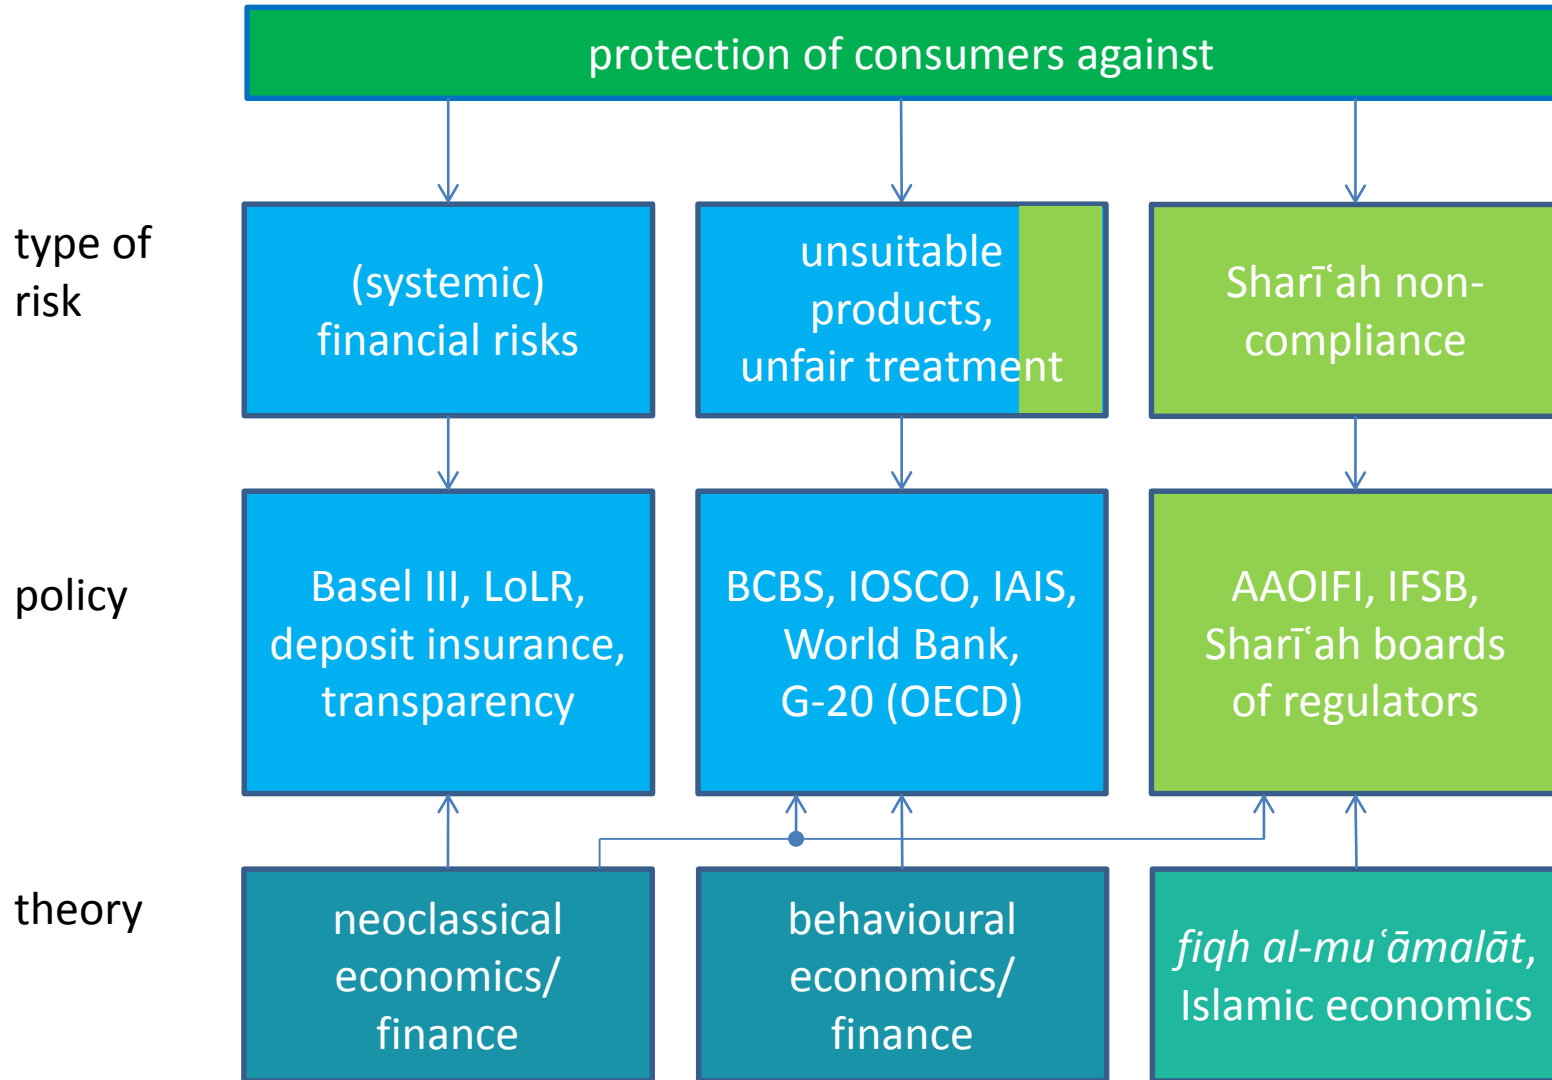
protection of consumers against

type of risk

(systemic) financial risks

unsuitable products, unfair treatment

Sharīʿah non-compliance

policy

Basel III, LoLR, deposit insurance, transparency

BCBS, IOSCO, IAIS, World Bank, G-20 (OECD)

AAOIFI, IFSB, Sharīʿah boards of regulators

theory

neoclassical economics/ finance

behavioural economics/ finance

*fiqh al-muʿāmalāt*, Islamic economics